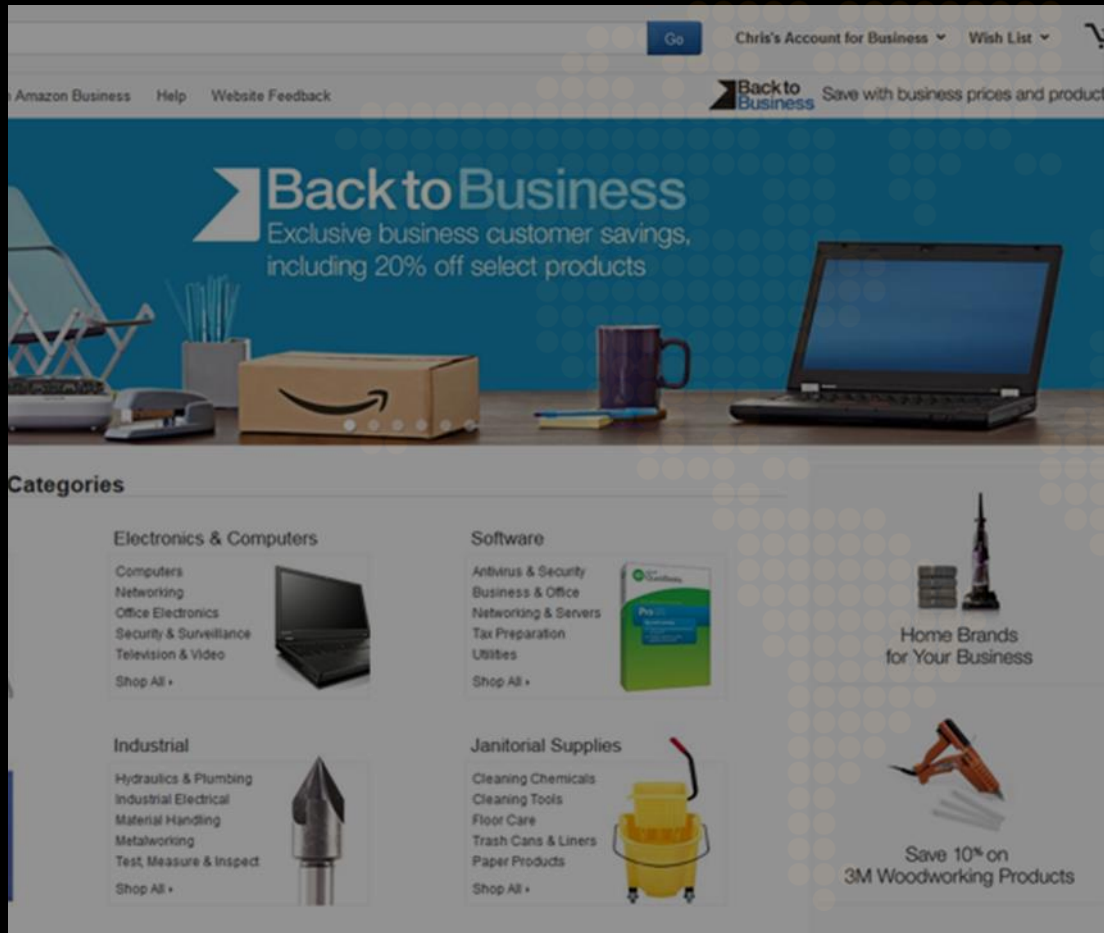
Go

Chris's Account for Business

Wish List

Amazon Business Help Website Feedback

Back to Business Save with business prices and product

Back to Business
Exclusive business customer savings, including 20% off select products

Categories

Electronics & Computers
Computers
Networking
Office Electronics
Security & Surveillance
Television & Video
Shop All ›

Software
Antivirus & Security
Business & Office
Networking & Servers
Tax Preparation
Utilities
Shop All ›

Home Brands for Your Business

Industrial
Hydraulics & Plumbing
Industrial Electrical
Material Handling
Metalworking
Test, Measure & Inspect
Shop All ›

Janitorial Supplies
Cleaning Chemicals
Cleaning Tools
Floor Care
Trash Cans & Liners
Paper Products
Shop All ›

Save 10% on 3M Woodworking Products